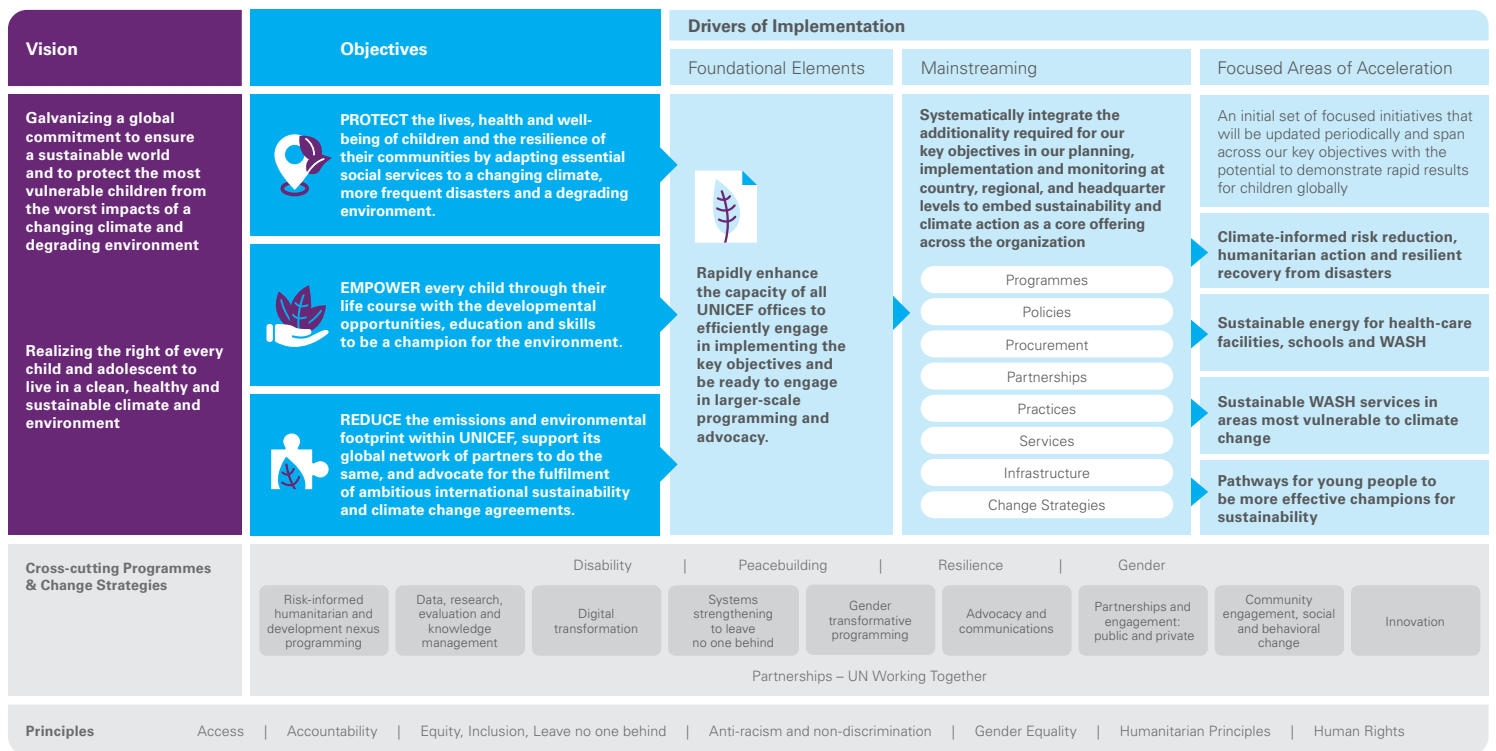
Vision

Objectives

Drivers of Implementation

Foundational Elements

Mainstreaming

Focused Areas of Acceleration

Galvanizing a global commitment to ensure a sustainable world and to protect the most vulnerable children from the worst impacts of a changing climate and degrading environment

Realizing the right of every child and adolescent to live in a clean, healthy and sustainable climate and environment

PROTECT the lives, health and well-being of children and the resilience of their communities by adapting essential social services to a changing climate, more frequent disasters and a degrading environment.

EMPOWER every child through their life course with the developmental opportunities, education and skills to be a champion for the environment.

REDUCE the emissions and environmental footprint within UNICEF, support its global network of partners to do the same, and advocate for the fulfilment of ambitious international sustainability and climate change agreements.

Rapidly enhance the capacity of all UNICEF offices to efficiently engage in implementing the key objectives and be ready to engage in larger-scale programming and advocacy.

Systematically integrate the additionality required for our key objectives in our planning, implementation and monitoring at country, regional, and headquarter levels to embed sustainability and climate action as a core offering across the organization

Programmes

Policies

Procurement

Partnerships

Practices

Services

Infrastructure

Change Strategies

An initial set of focused initiatives that will be updated periodically and span across our key objectives with the potential to demonstrate rapid results for children globally

Climate-informed risk reduction, humanitarian action and resilient recovery from disasters

Sustainable energy for health-care facilities, schools and WASH

Sustainable WASH services in areas most vulnerable to climate change

Pathways for young people to be more effective champions for sustainability

Cross-cutting Programmes & Change Strategies

Disability | Peacebuilding | Resilience | Gender

Risk-informed humanitarian and development nexus programming

Data, research, evaluation and knowledge management

Digital transformation

Systems strengthening to leave no one behind

Gender transformative programming

Advocacy and communications

Partnerships and engagement: public and private

Community engagement, social and behavioral change

Innovation

Partnerships – UN Working Together

Principles

Access | Accountability | Equity, Inclusion, Leave no one behind | Anti-racism and non-discrimination | Gender Equality | Humanitarian Principles | Human Rights